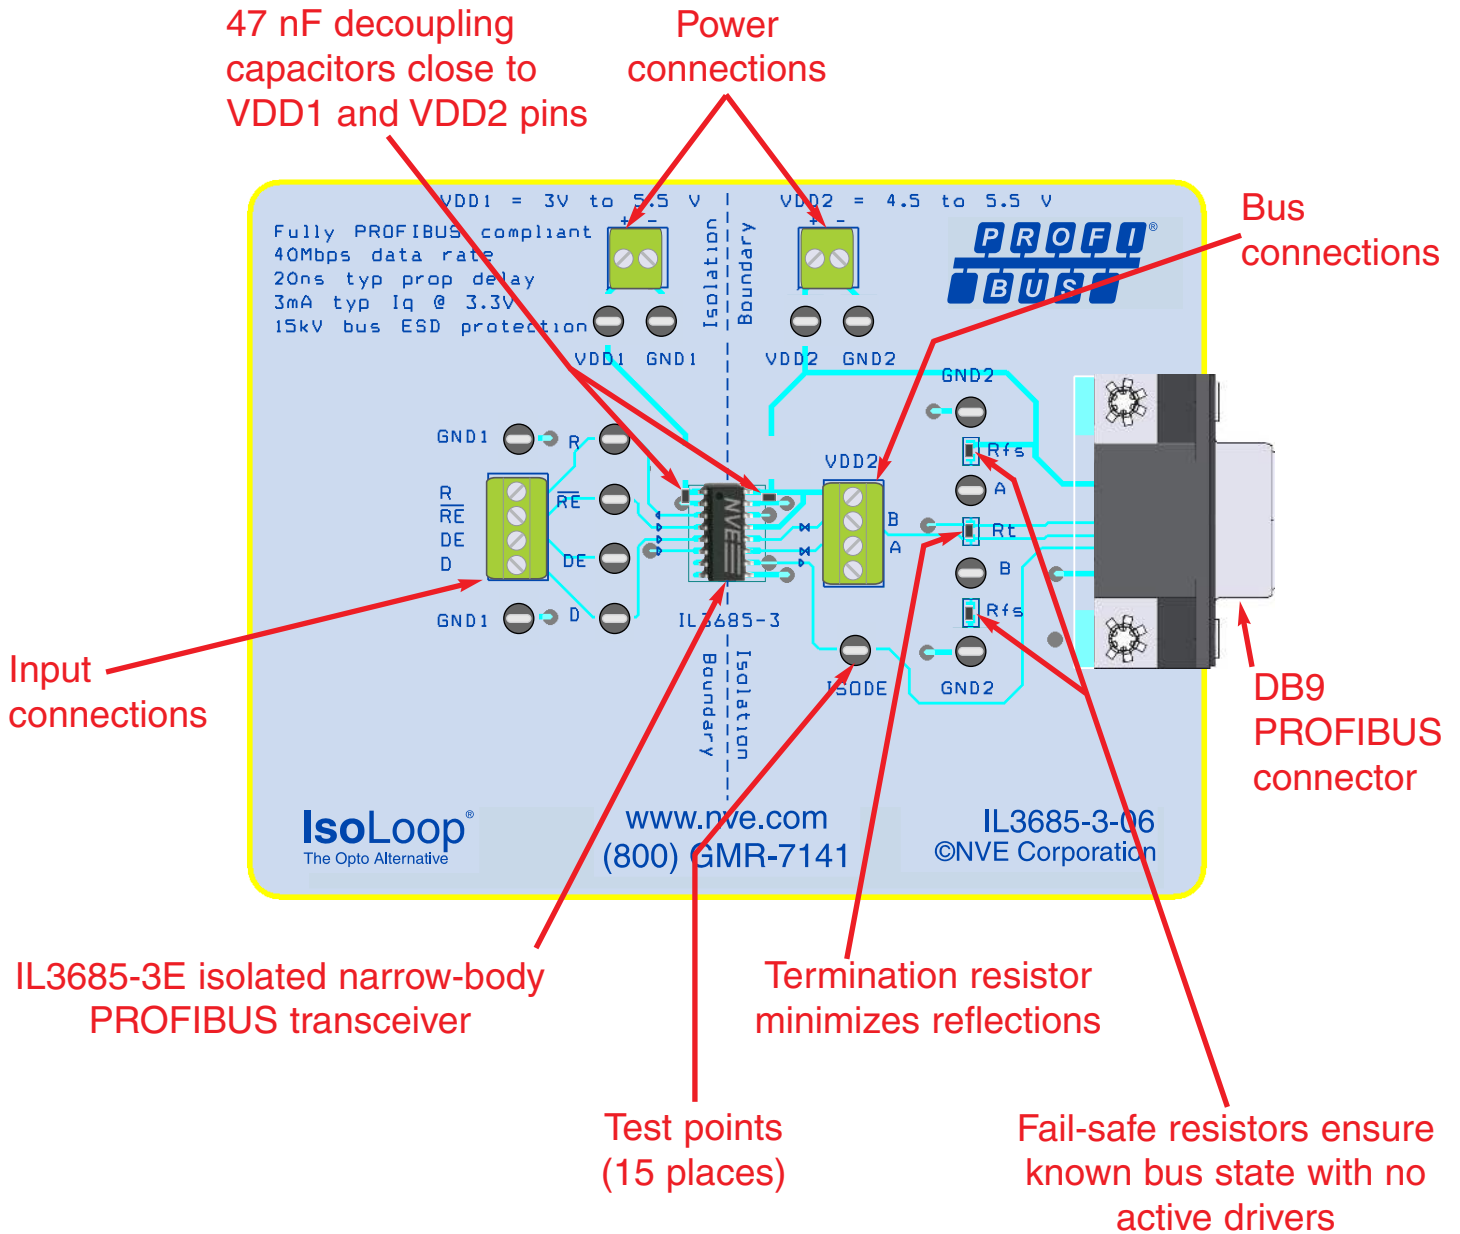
47 nF decoupling capacitors close to VDD1 and VDD2 pins

Power connections

Bus connections

VDD1 = 3V to 5.5 V

VDD2 = 4.5 to 5.5 V

Fully PROFIBUS compliant
40Mbps data rate
20ns typ prop delay
3mA typ Iq @ 3.3V
15kV bus ESD protection

+ -

+ -

Isolation Boundary

PROFI BUS®

VDD1 GND1

VDD2 GND2

GND2

Rfs

A

Rt

B

Rfs

GND2

GND1

R

R
$\overline{RE}$
DE
D

$\overline{RE}$

DE

D

GND1

NVE

IL3685-3

VDD2

B
A

ISODE

Boundary Isolation

Input connections

DB9 PROFIBUS connector

IsoLoop®
The Opto Alternative

www.nve.com
(800) GMR-7141

IL3685-3-06
©NVE Corporation

IL3685-3E isolated narrow-body PROFIBUS transceiver

Termination resistor minimizes reflections

Test points (15 places)

Fail-safe resistors ensure known bus state with no active drivers